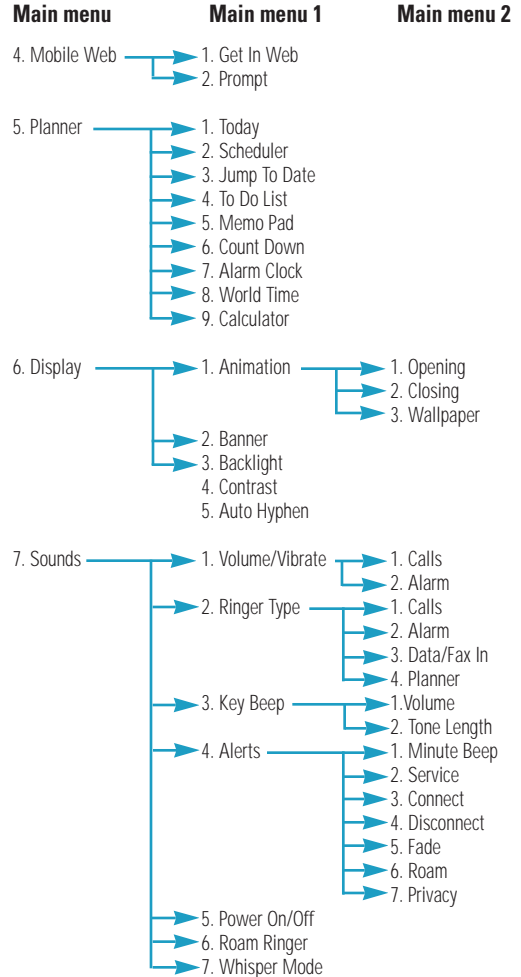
Main menu

Main menu 1

Main menu 2

4. Mobile Web

1. Get In Web
2. Prompt

5. Planner

1. Today
2. Scheduler
3. Jump To Date
4. To Do List
5. Memo Pad
6. Count Down
7. Alarm Clock
8. World Time
9. Calculator

6. Display

1. Animation

1. Opening
2. Closing
3. Wallpaper

2. Banner
3. Backlight
4. Contrast
5. Auto Hyphen

7. Sounds

1. Volume/Vibrate

1. Calls
2. Alarm

2. Ringer Type

1. Calls
2. Alarm
3. Data/Fax In
4. Planner

3. Key Beep

1.Volume
2. Tone Length

4. Alerts

1. Minute Beep
2. Service
3. Connect
4. Disconnect
5. Fade
6. Roam
7. Privacy

5. Power On/Off
6. Roam Ringer
7. Whisper Mode